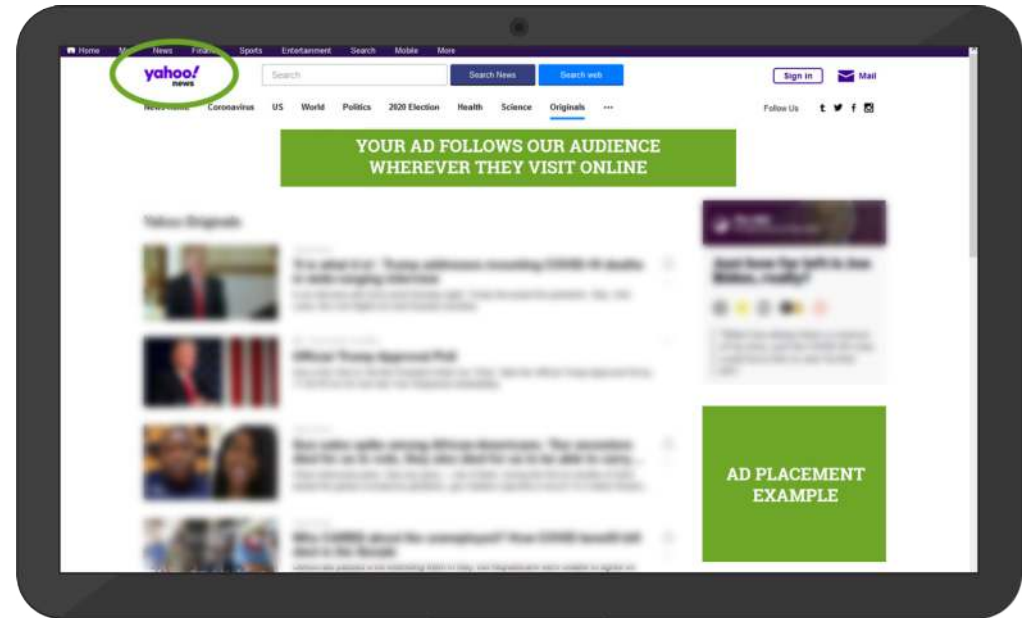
Home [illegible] News Finance Sports Entertainment Search Mobile More

yahoo! news

Search

Search News

Search web

Sign in

Mail

News Home Coronavirus US World Politics 2020 Election Health Science Originals ···

Follow Us

YOUR AD FOLLOWS OUR AUDIENCE WHEREVER THEY VISIT ONLINE

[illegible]

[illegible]

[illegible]

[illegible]

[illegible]

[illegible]

AD PLACEMENT EXAMPLE